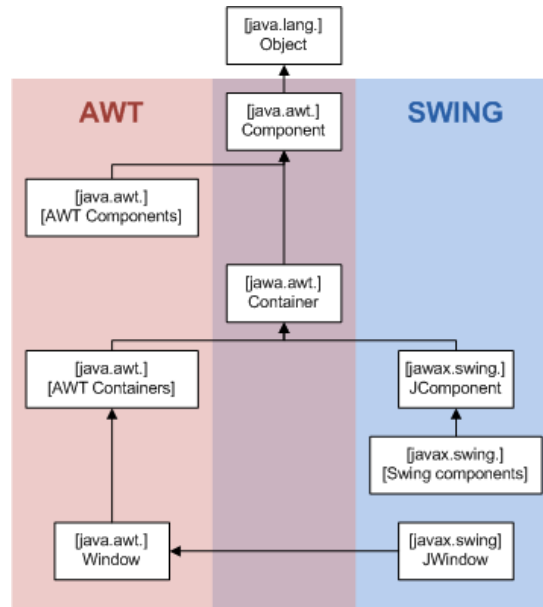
[java.lang.]
Object

AWT

SWING

[java.awt.]
Component

[java.awt.]
[AWT Components]

[jawa.awt.]
Container

[java.awt.]
[AWT Containers]

[jawax.swing.]
JComponent

[javax.swing.]
[Swing components]

[java.awt.]
Window

[javax.swing]
JWindow